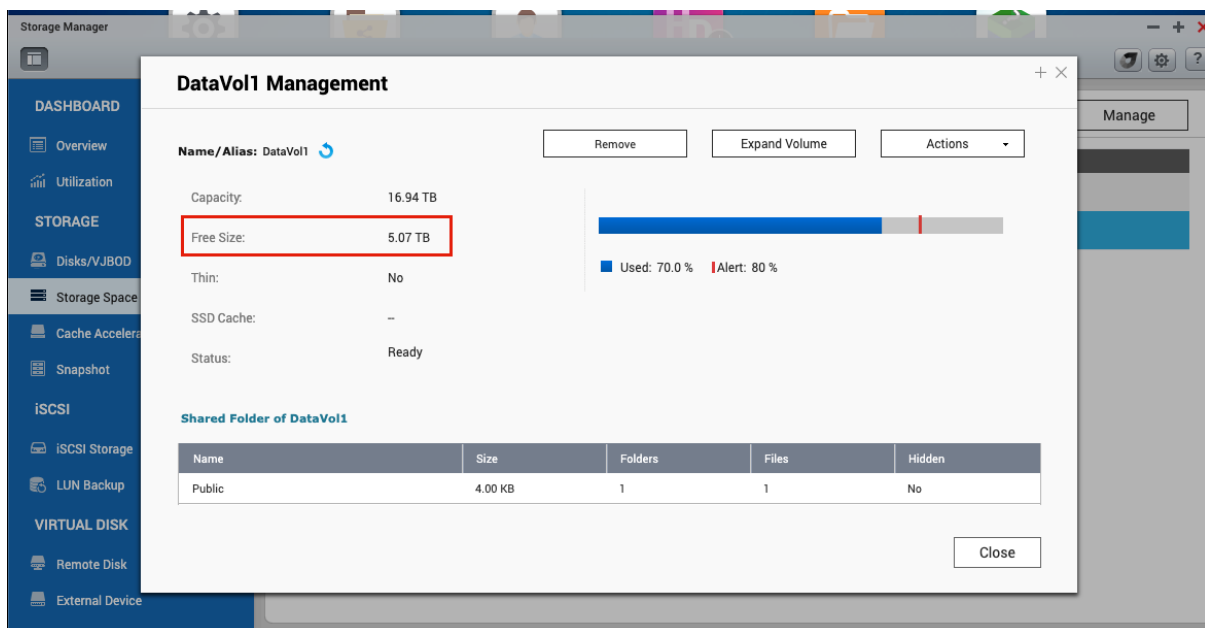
Storage Manager

DASHBOARD

Overview

Utilization

STORAGE

Disks/VJBOD

Storage Space

Cache Accelera

Snapshot

iSCSI

iSCSI Storage

LUN Backup

VIRTUAL DISK

Remote Disk

External Device

Manage

DataVol1 Management

Name/Alias: DataVol1

Remove

Expand Volume

Actions

Capacity: 16.94 TB

Free Size: 5.07 TB

Thin: No

SSD Cache: --

Status: Ready

Used: 70.0 % Alert: 80 %

Shared Folder of DataVol1

| Name | Size | Folders | Files | Hidden |
|---|---|---|---|---|
| Public | 4.00 KB | 1 | 1 | No |

Close